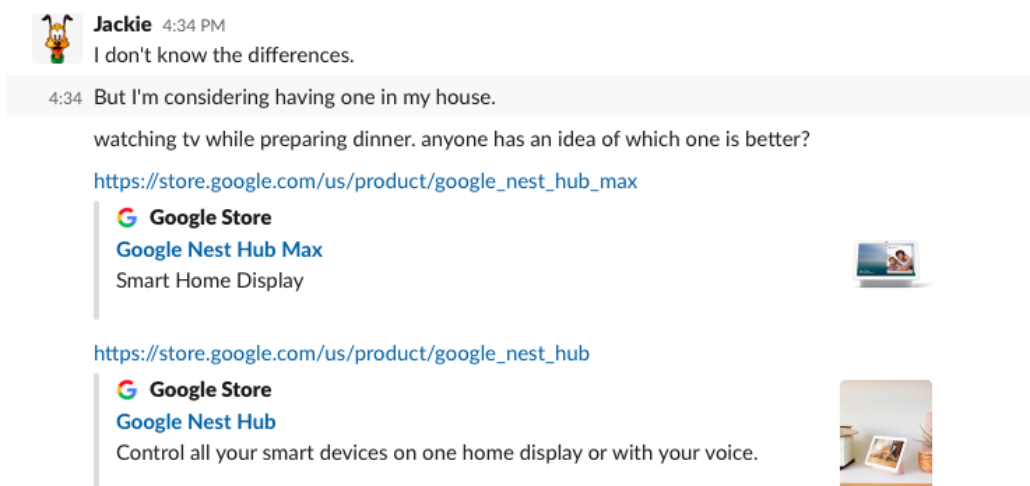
Jackie 4:34 PM
I don't know the differences.

4:34 But I'm considering having one in my house.

watching tv while preparing dinner. anyone has an idea of which one is better?

https://store.google.com/us/product/google_nest_hub_max

G Google Store
Google Nest Hub Max
Smart Home Display

https://store.google.com/us/product/google_nest_hub

G Google Store
Google Nest Hub
Control all your smart devices on one home display or with your voice.